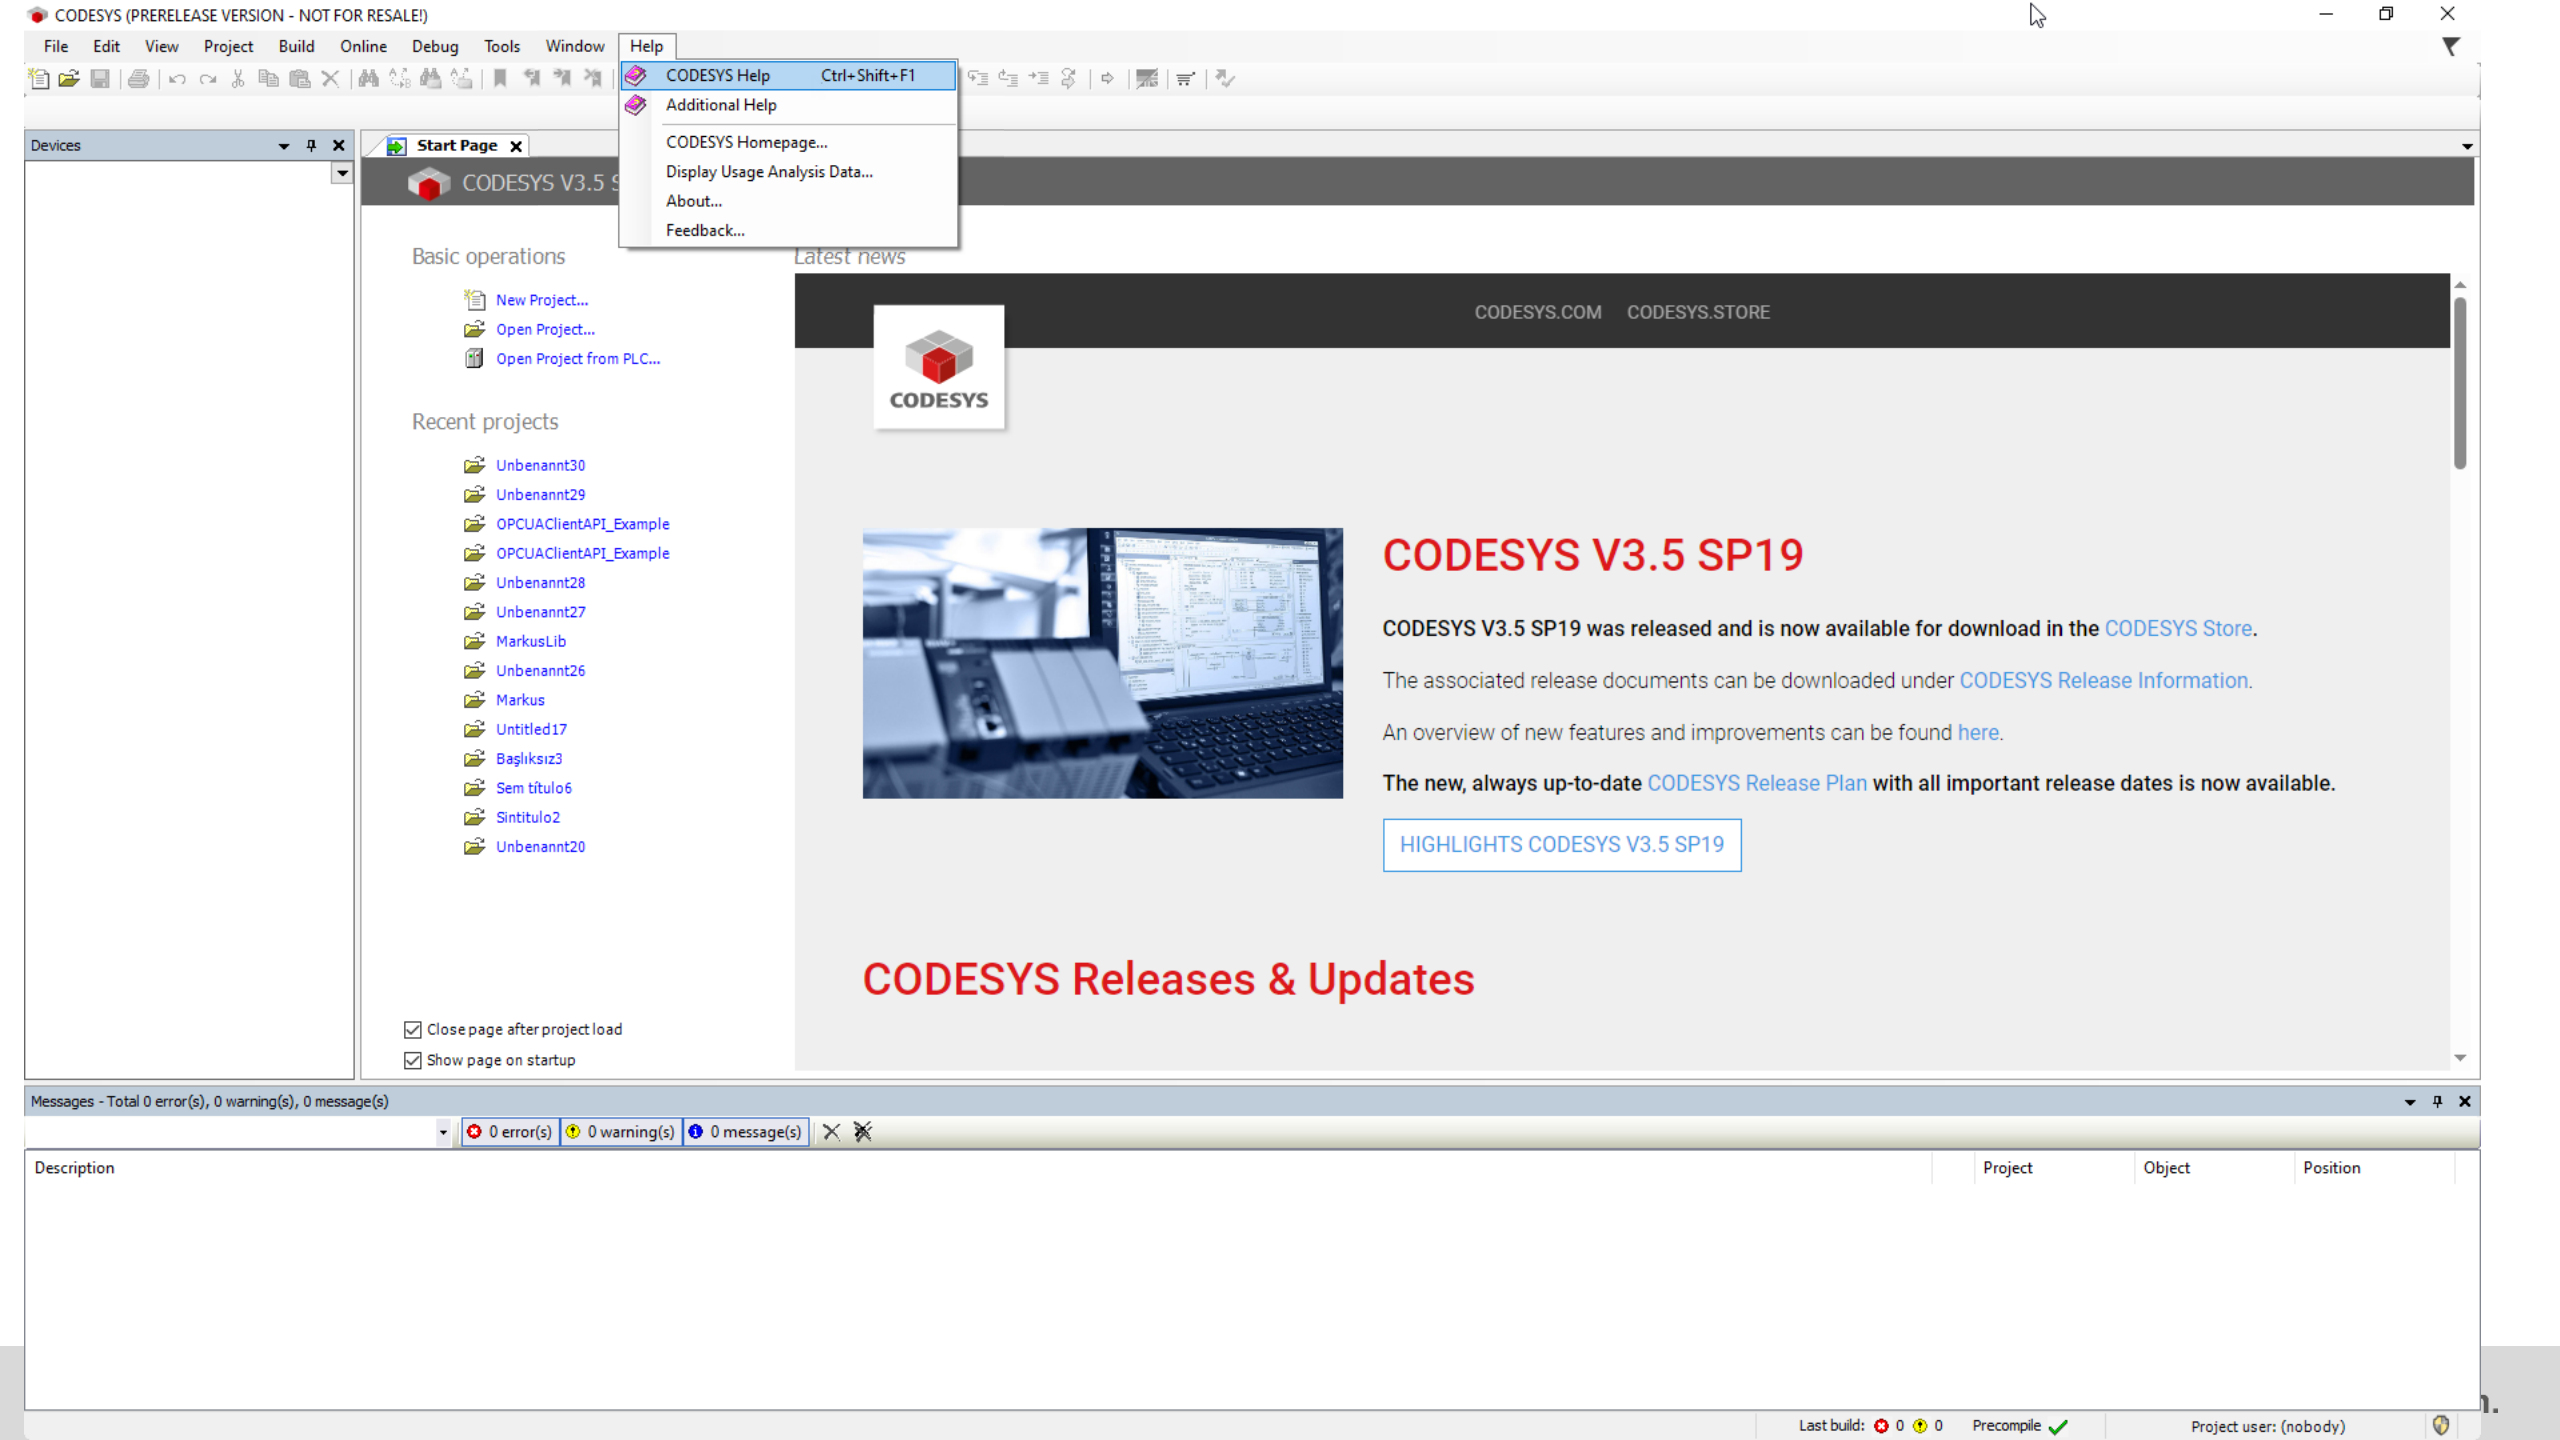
CODESYS (PRERELEASE VERSION - NOT FOR RESALE!)

File Edit View Project Build Online Debug Tools Window Help

CODESYS Help Ctrl+Shift+F1
Additional Help
CODESYS Homepage...
Display Usage Analysis Data...
About...
Feedback...

Devices

Start Page

CODESYS V3.5 S

Basic operations

New Project...
Open Project...
Open Project from PLC...

Recent projects

Unbenannt30
Unbenannt29
OPCUAClientAPI_Example
OPCUAClientAPI_Example
Unbenannt28
Unbenannt27
MarkusLib
Unbenannt26
Markus
Untitled17
Başlıksız3
Sem título6
Sintitulo2
Unbenannt20

Close page after project load
Show page on startup

Latest news

CODESYS.COM CODESYS.STORE

CODESYS

CODESYS V3.5 SP19

CODESYS V3.5 SP19 was released and is now available for download in the CODESYS Store.

The associated release documents can be downloaded under CODESYS Release Information.

An overview of new features and improvements can be found here.

The new, always up-to-date CODESYS Release Plan with all important release dates is now available.

HIGHLIGHTS CODESYS V3.5 SP19

CODESYS Releases & Updates

Messages - Total 0 error(s), 0 warning(s), 0 message(s)

0 error(s) 0 warning(s) 0 message(s)

| Description | Project | Object | Position |
|---|---|---|---|

Last build: 0 0 Precompile Project user: (nobody)